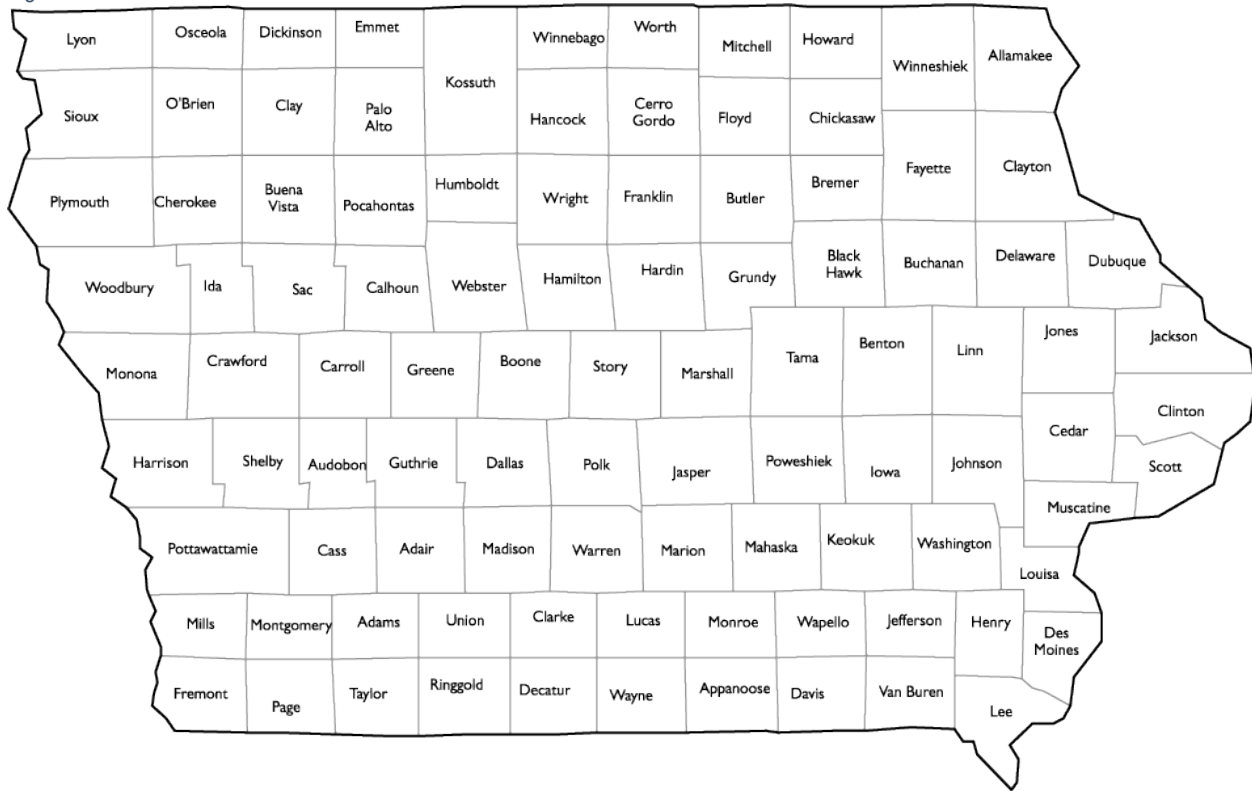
Lyon Osceola Dickinson Emmet Winnebago Worth Mitchell Howard Winneshiek Allamakee

Kossuth

Sioux O'Brien Clay Palo Alto Hancock Cerro Gordo Floyd Chickasaw

Fayette Clayton

Plymouth Cherokee Buena Vista Pocahontas Humboldt Wright Franklin Butler Bremer

Woodbury Ida Sac Calhoun Webster Hamilton Hardin Grundy Black Hawk Buchanan Delaware Dubuque

Monona Crawford Carroll Greene Boone Story Marshall Tama Benton Linn Jones Jackson

Clinton

Harrison Shelby Audobon Guthrie Dallas Polk Jasper Poweshiek Iowa Johnson Cedar Scott

Muscatine

Pottawattamie Cass Adair Madison Warren Marion Mahaska Keokuk Washington

Louisa

Mills Montgomery Adams Union Clarke Lucas Monroe Wapello Jefferson Henry Des Moines

Fremont Page Taylor Ringgold Decatur Wayne Appanoose Davis Van Buren Lee